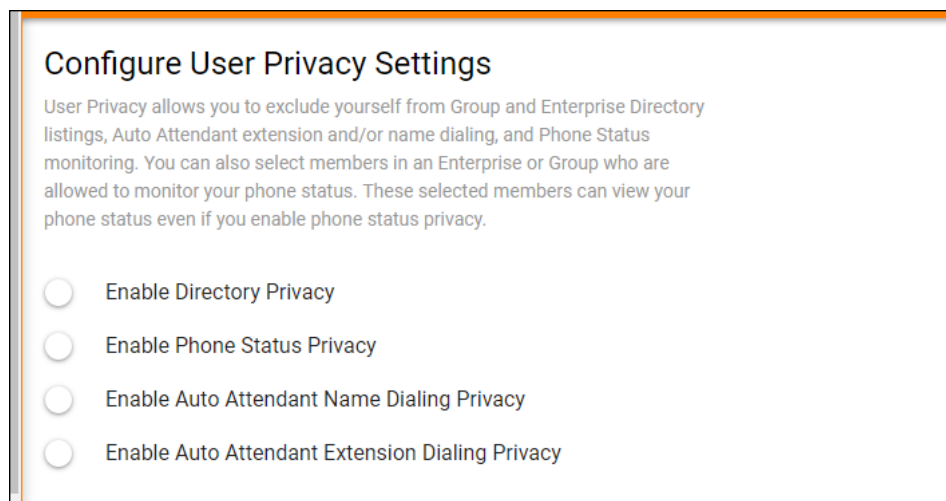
Configure User Privacy Settings

User Privacy allows you to exclude yourself from Group and Enterprise Directory listings, Auto Attendant extension and/or name dialing, and Phone Status monitoring. You can also select members in an Enterprise or Group who are allowed to monitor your phone status. These selected members can view your phone status even if you enable phone status privacy.

Enable Directory Privacy

Enable Phone Status Privacy

Enable Auto Attendant Name Dialing Privacy

Enable Auto Attendant Extension Dialing Privacy